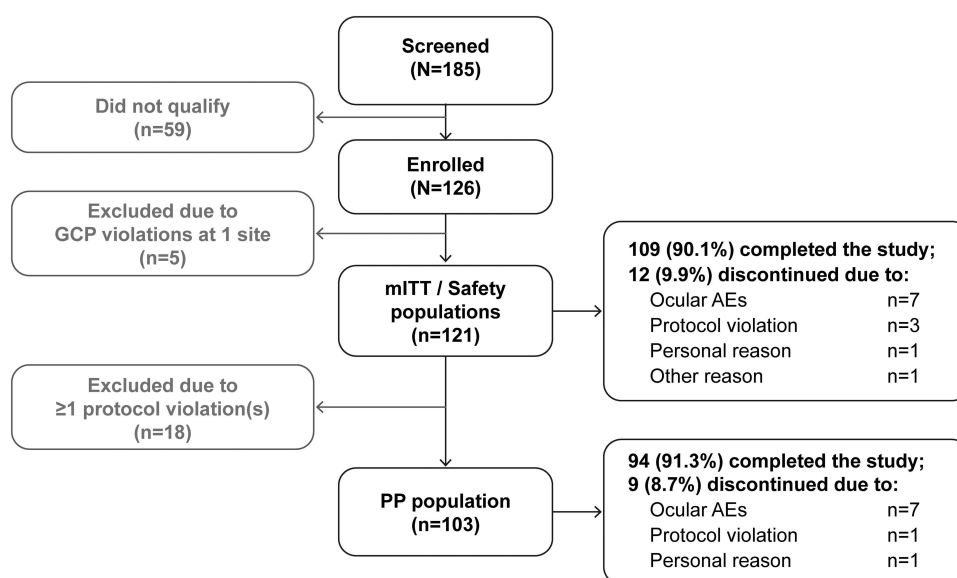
Screened
(N=185)

Did not qualify
(n=59)

Enrolled
(N=126)

Excluded due to
GCP violations at 1 site
(n=5)

mITT / Safety
populations
(n=121)

109 (90.1%) completed the study;
12 (9.9%) discontinued due to:

| | |
|---|---|
| Ocular AEs | n=7 |
| Protocol violation | n=3 |
| Personal reason | n=1 |
| Other reason | n=1 |

Excluded due to
≥1 protocol violation(s)
(n=18)

PP population
(n=103)

94 (91.3%) completed the study;
9 (8.7%) discontinued due to:

| | |
|---|---|
| Ocular AEs | n=7 |
| Protocol violation | n=1 |
| Personal reason | n=1 |